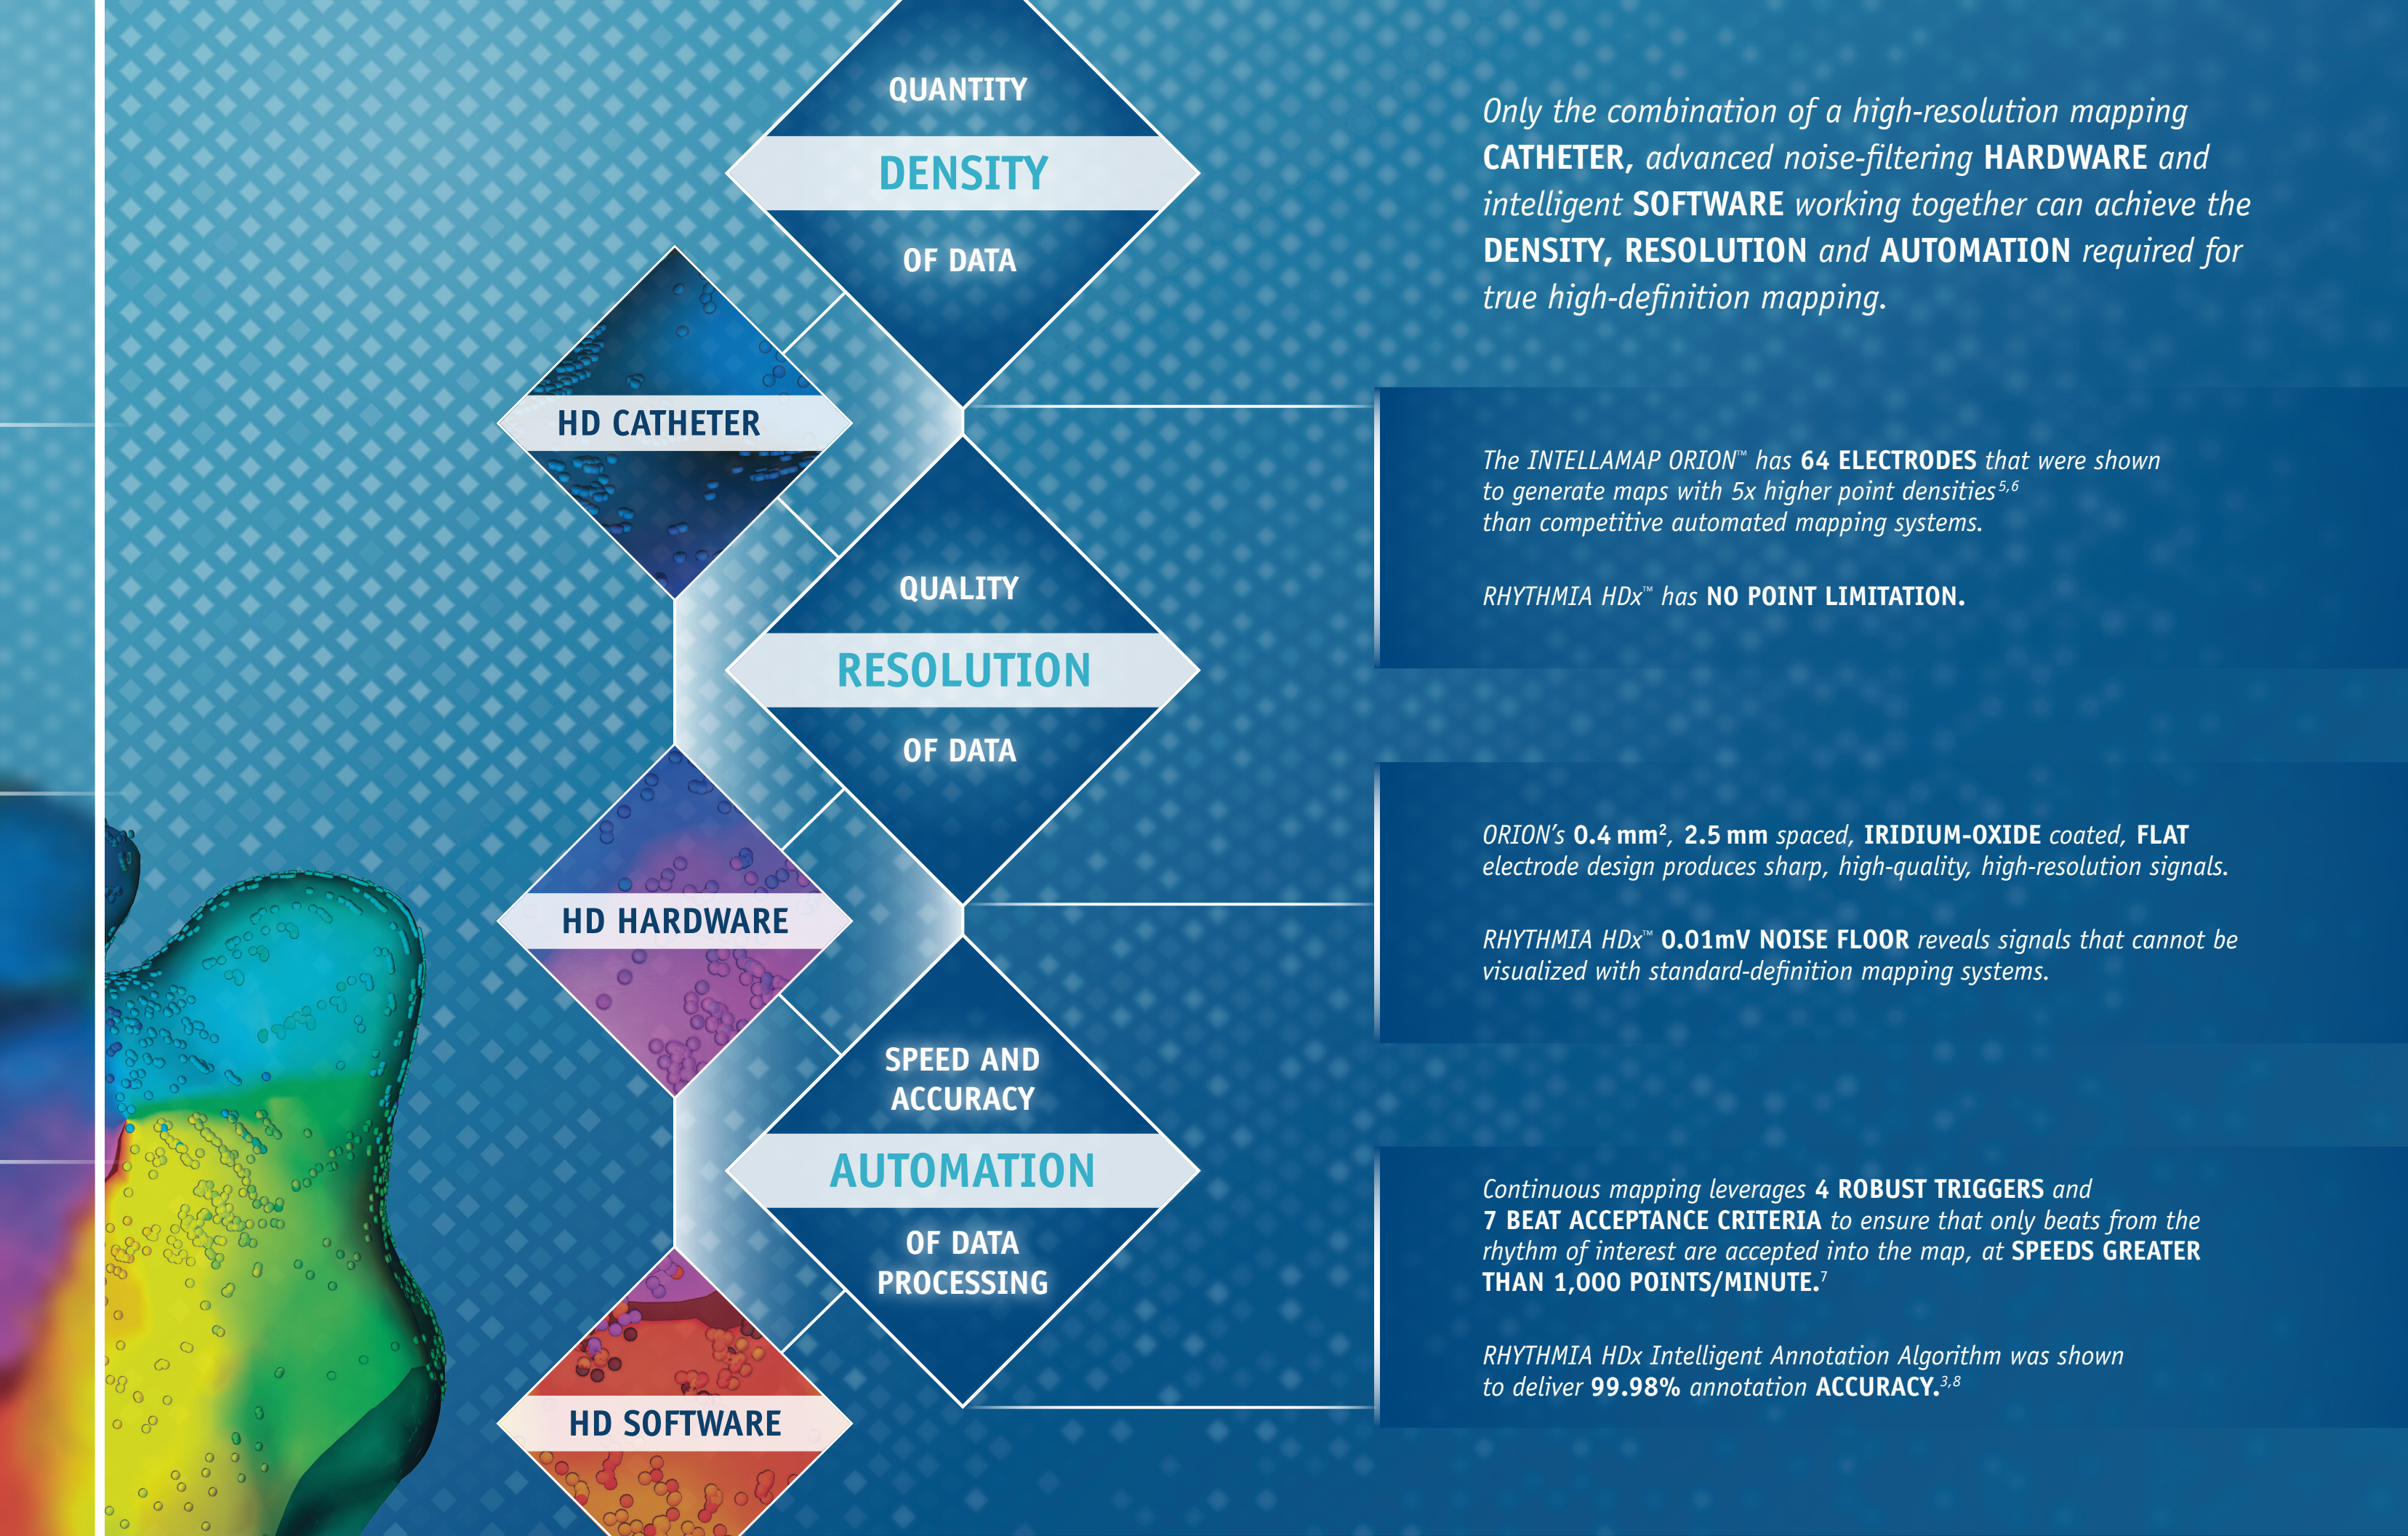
QUANTITY
DENSITY
OF DATA

HD CATHETER

QUALITY
RESOLUTION
OF DATA

HD HARDWARE

SPEED AND ACCURACY
AUTOMATION
OF DATA PROCESSING

HD SOFTWARE

Only the combination of a high-resolution mapping CATHETER, advanced noise-filtering HARDWARE and intelligent SOFTWARE working together can achieve the DENSITY, RESOLUTION and AUTOMATION required for true high-definition mapping.

The INTELLAMAP ORION™ has 64 ELECTRODES that were shown to generate maps with 5x higher point densities$^{5,6}$ than competitive automated mapping systems.

RHYTHMIA HDx™ has NO POINT LIMITATION.

ORION's 0.4 mm$^2$, 2.5 mm spaced, IRIDIUM-OXIDE coated, FLAT electrode design produces sharp, high-quality, high-resolution signals.

RHYTHMIA HDx™ 0.01mV NOISE FLOOR reveals signals that cannot be visualized with standard-definition mapping systems.

Continuous mapping leverages 4 ROBUST TRIGGERS and 7 BEAT ACCEPTANCE CRITERIA to ensure that only beats from the rhythm of interest are accepted into the map, at SPEEDS GREATER THAN 1,000 POINTS/MINUTE.$^7$

RHYTHMIA HDx Intelligent Annotation Algorithm was shown to deliver 99.98% annotation ACCURACY.$^{3,8}$